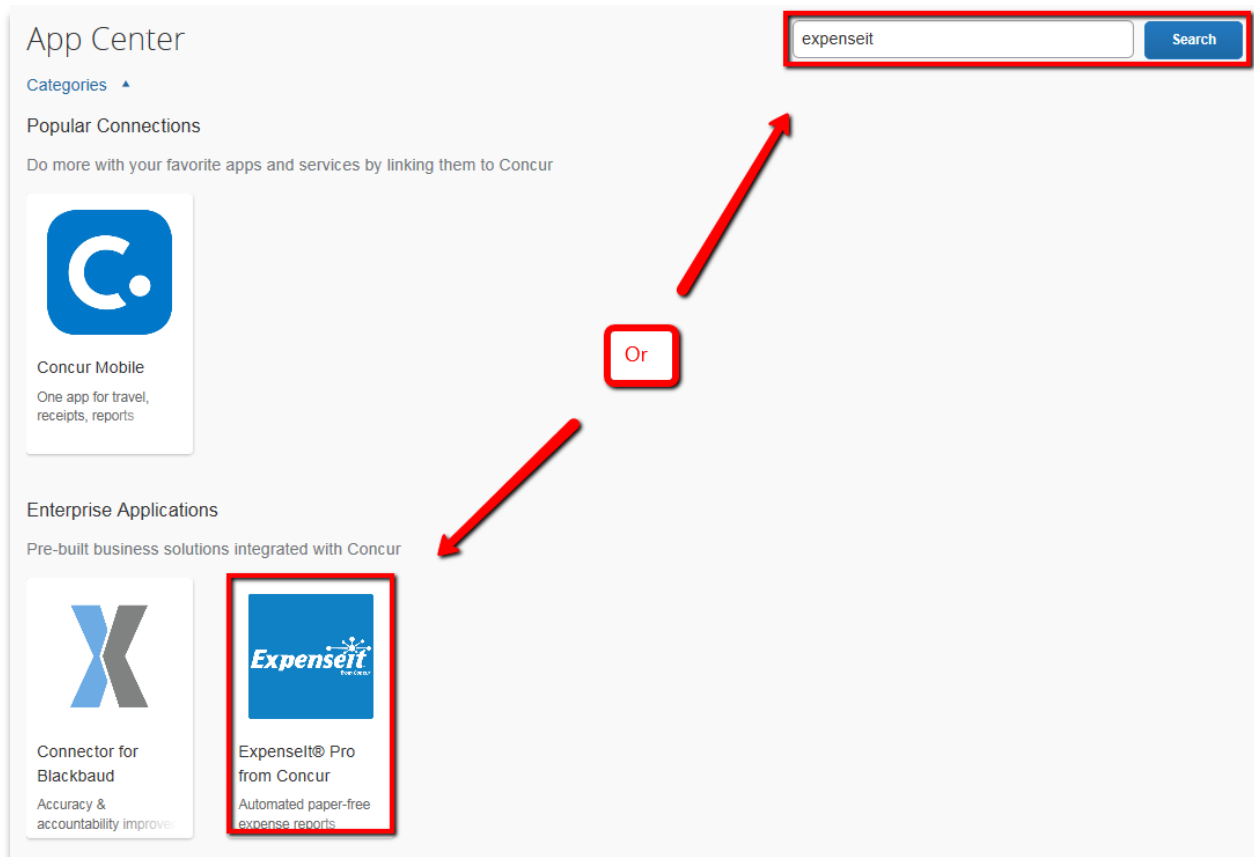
App Center

expenseit

Search

Categories ▲

Popular Connections

Do more with your favorite apps and services by linking them to Concur

Concur Mobile

One app for travel, receipts, reports

Or

Enterprise Applications

Pre-built business solutions integrated with Concur

Connector for Blackbaud

Accuracy & accountability improve

Expenseit
from Concur

ExpenseIt® Pro from Concur

Automated paper-free expense reports